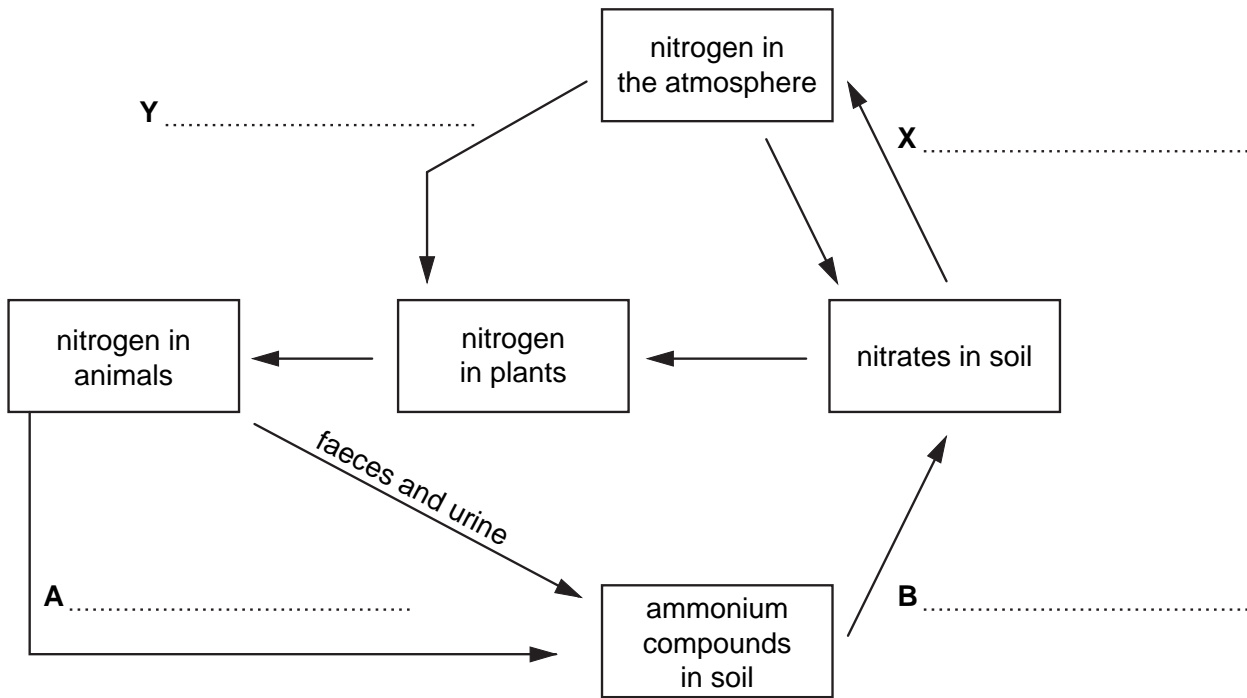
nitrogen in the atmosphere

Y ....................................

X ....................................

nitrogen in animals

nitrogen in plants

nitrates in soil

faeces and urine

A ....................................

ammonium compounds in soil

B ....................................